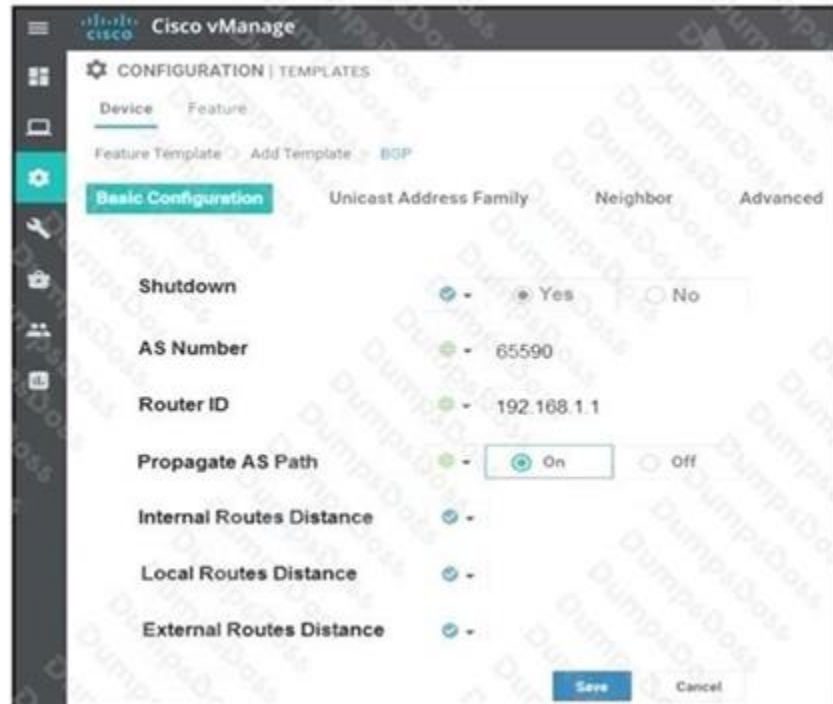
Cisco vManage

CONFIGURATION | TEMPLATES

Device Feature

Feature Template > Add Template > BGP

Basic Configuration Unicast Address Family Neighbor Advanced

Shutdown Yes No

AS Number 65590

Router ID 192.168.1.1

Propagate AS Path On Off

Internal Routes Distance

Local Routes Distance

External Routes Distance

Save Cancel

DumpsDoss